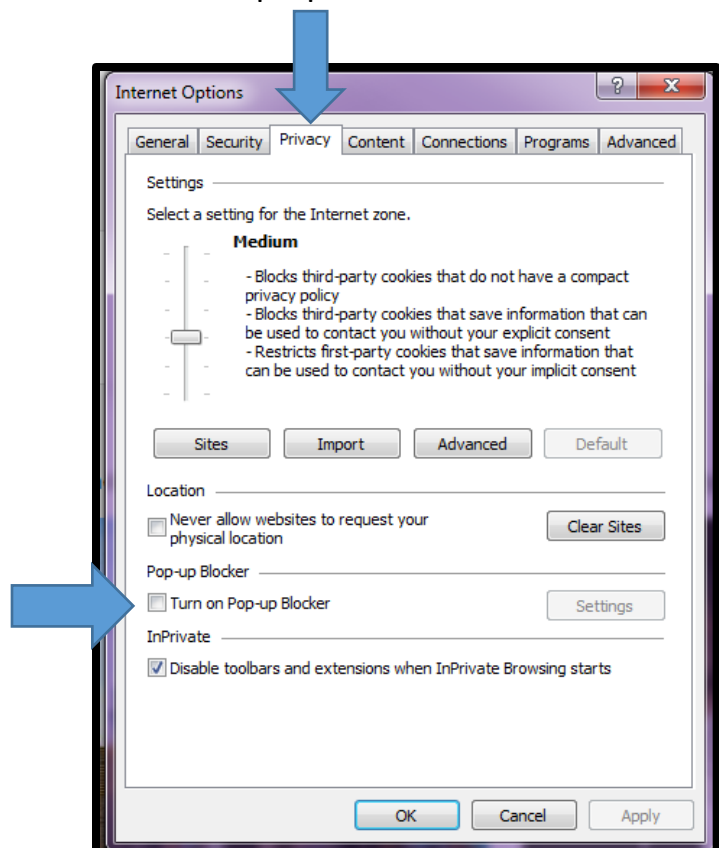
Internet Options

?
X

General
Security
Privacy
Content
Connections
Programs
Advanced

Settings

Select a setting for the Internet zone.

Medium

- Blocks third-party cookies that do not have a compact privacy policy
- Blocks third-party cookies that save information that can be used to contact you without your explicit consent
- Restricts first-party cookies that save information that can be used to contact you without your implicit consent

Sites
Import
Advanced
Default

Location

Never allow websites to request your physical location

Clear Sites

Pop-up Blocker

Turn on Pop-up Blocker

Settings

InPrivate

Disable toolbars and extensions when InPrivate Browsing starts

OK
Cancel
Apply